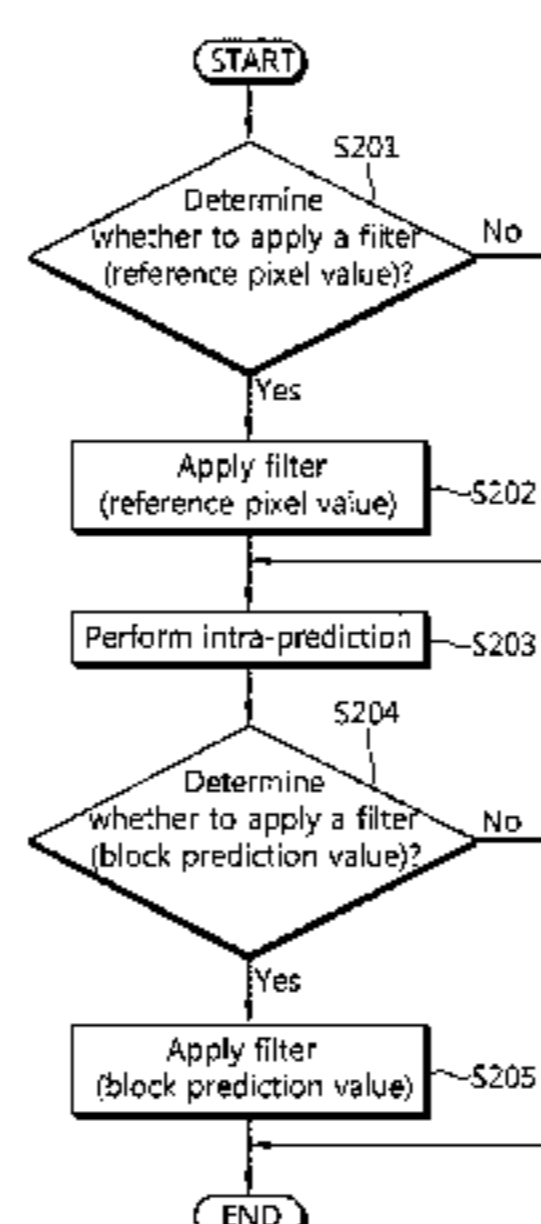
START

S201

Determine whether to apply a filter (reference pixel value)?

No

Yes

Apply filter (reference pixel value)

S202

Perform intra-prediction

S203

S204

Determine whether to apply a filter (block prediction value)?

No

Yes

Apply filter (block prediction value)

S205

END